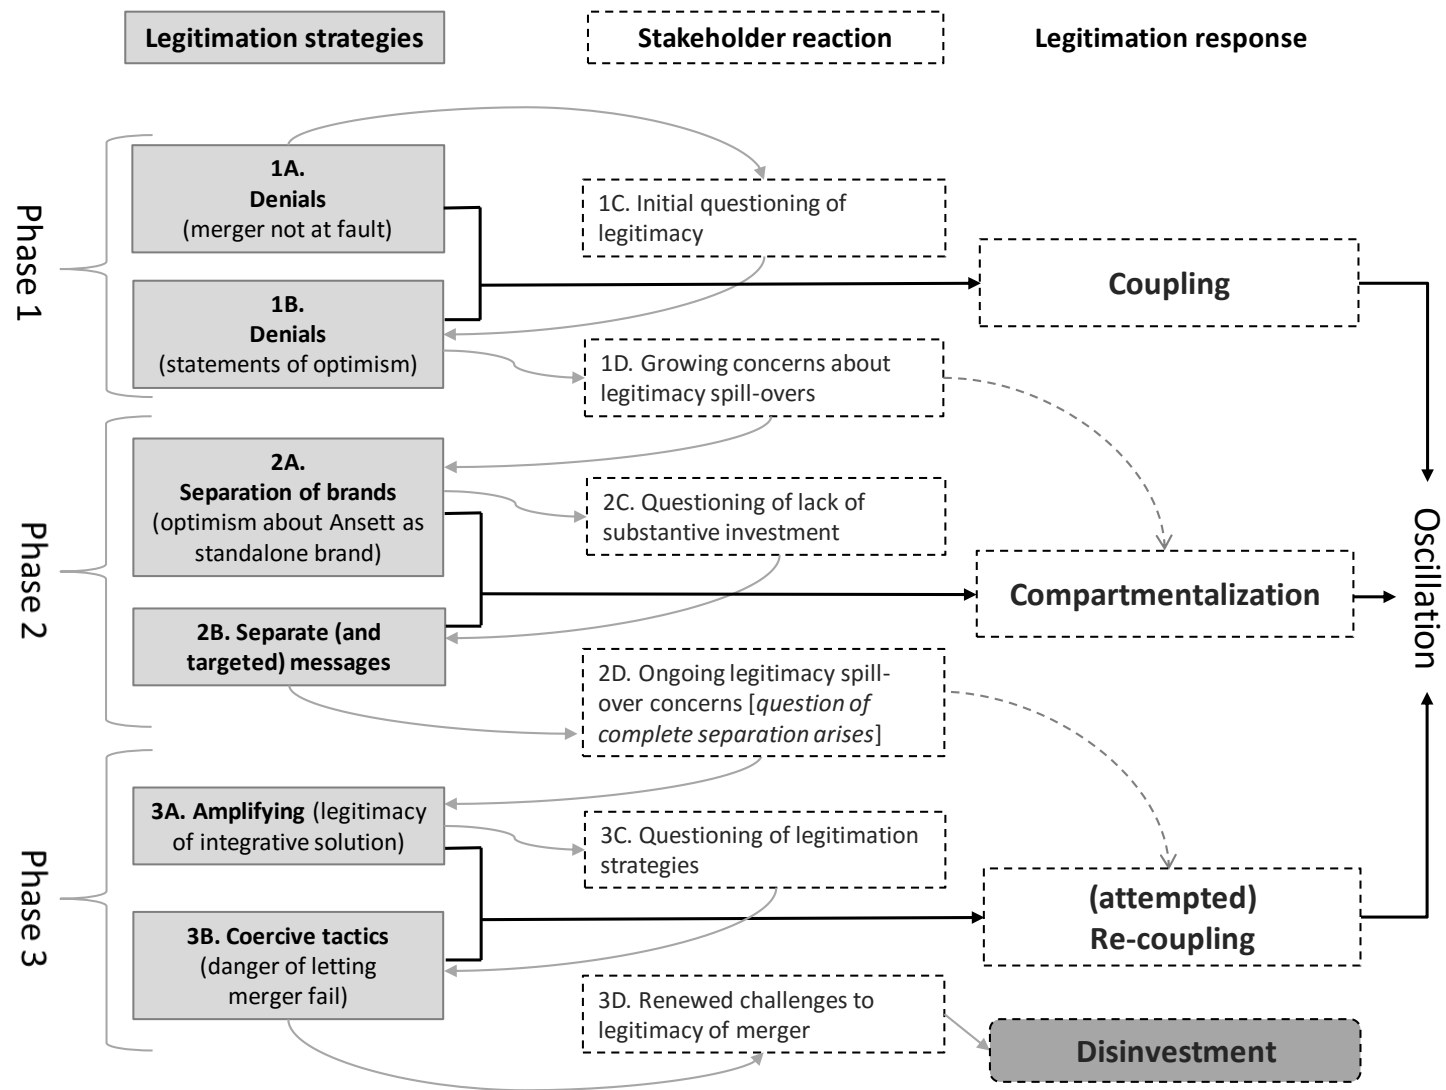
Legitimation strategies

Stakeholder reaction

Legitimation response

Phase 1

1A. Denials (merger not at fault)

1B. Denials (statements of optimism)

1C. Initial questioning of legitimacy

1D. Growing concerns about legitimacy spill-overs

Coupling

Phase 2

2A. Separation of brands (optimism about Ansett as standalone brand)

2B. Separate (and targeted) messages

2C. Questioning of lack of substantive investment

2D. Ongoing legitimacy spill-over concerns [*question of complete separation arises*]

Compartmentalization

Oscillation

Phase 3

3A. Amplifying (legitimacy of integrative solution)

3B. Coercive tactics (danger of letting merger fail)

3C. Questioning of legitimation strategies

3D. Renewed challenges to legitimacy of merger

(attempted) Re-coupling

Disinvestment